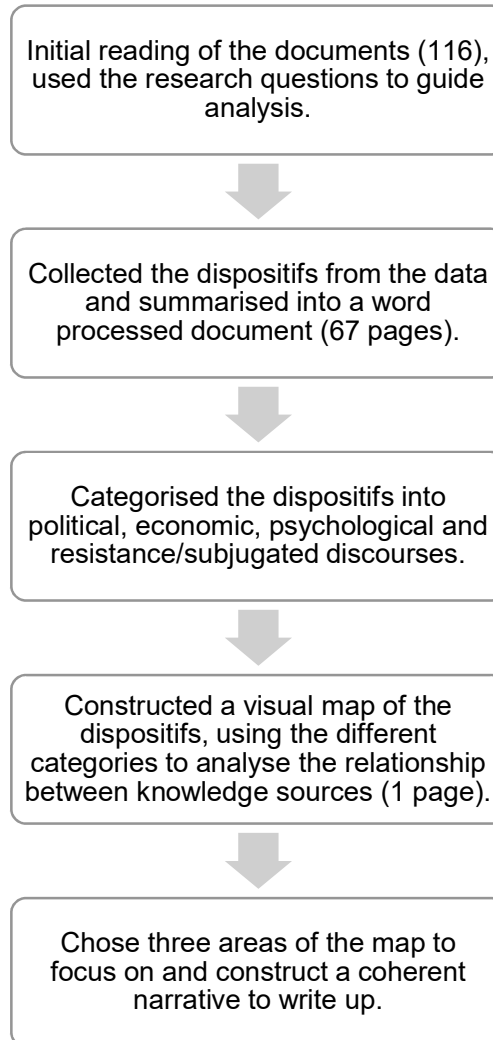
Initial reading of the documents (116), used the research questions to guide analysis.

Collected the dispositifs from the data and summarised into a word processed document (67 pages).

Categorised the dispositifs into political, economic, psychological and resistance/subjugated discourses.

Constructed a visual map of the dispositifs, using the different categories to analyse the relationship between knowledge sources (1 page).

Chose three areas of the map to focus on and construct a coherent narrative to write up.